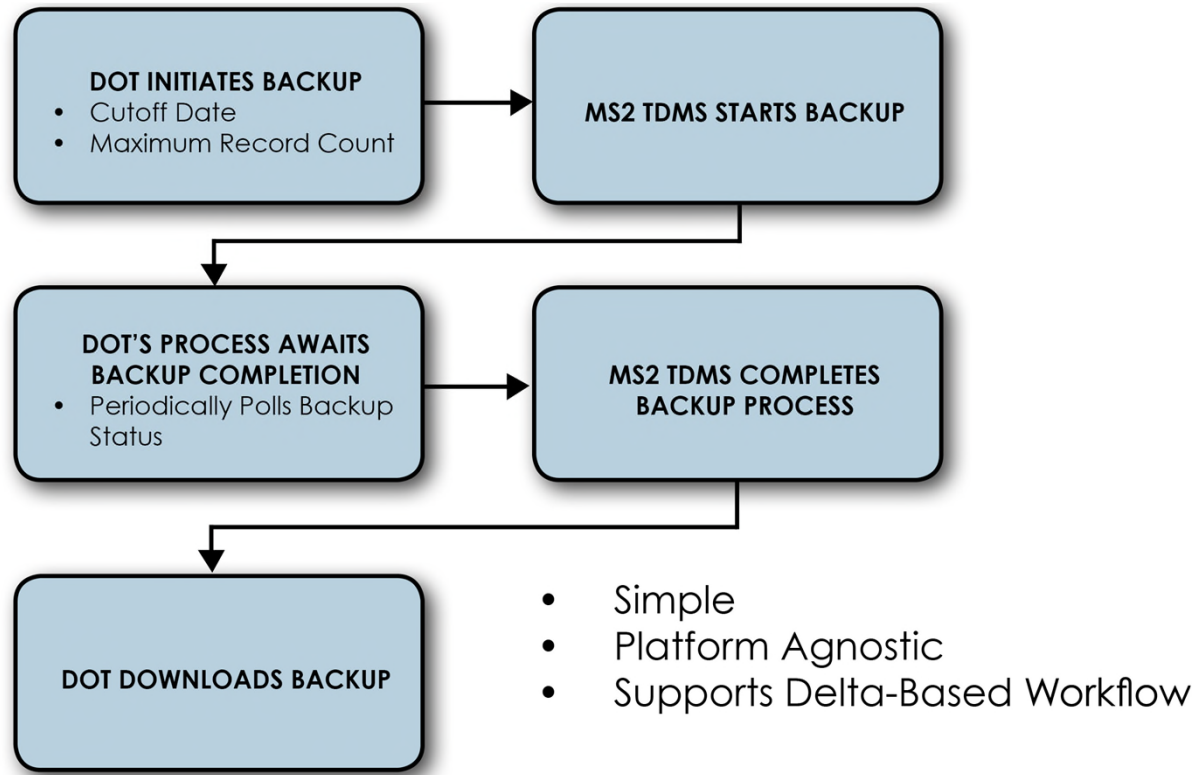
DOT INITIATES BACKUP
- Cutoff Date
- Maximum Record Count

MS2 TDMS STARTS BACKUP

DOT'S PROCESS AWAITS BACKUP COMPLETION
- Periodically Polls Backup Status

MS2 TDMS COMPLETES BACKUP PROCESS

DOT DOWNLOADS BACKUP

- Simple
- Platform Agnostic
- Supports Delta-Based Workflow